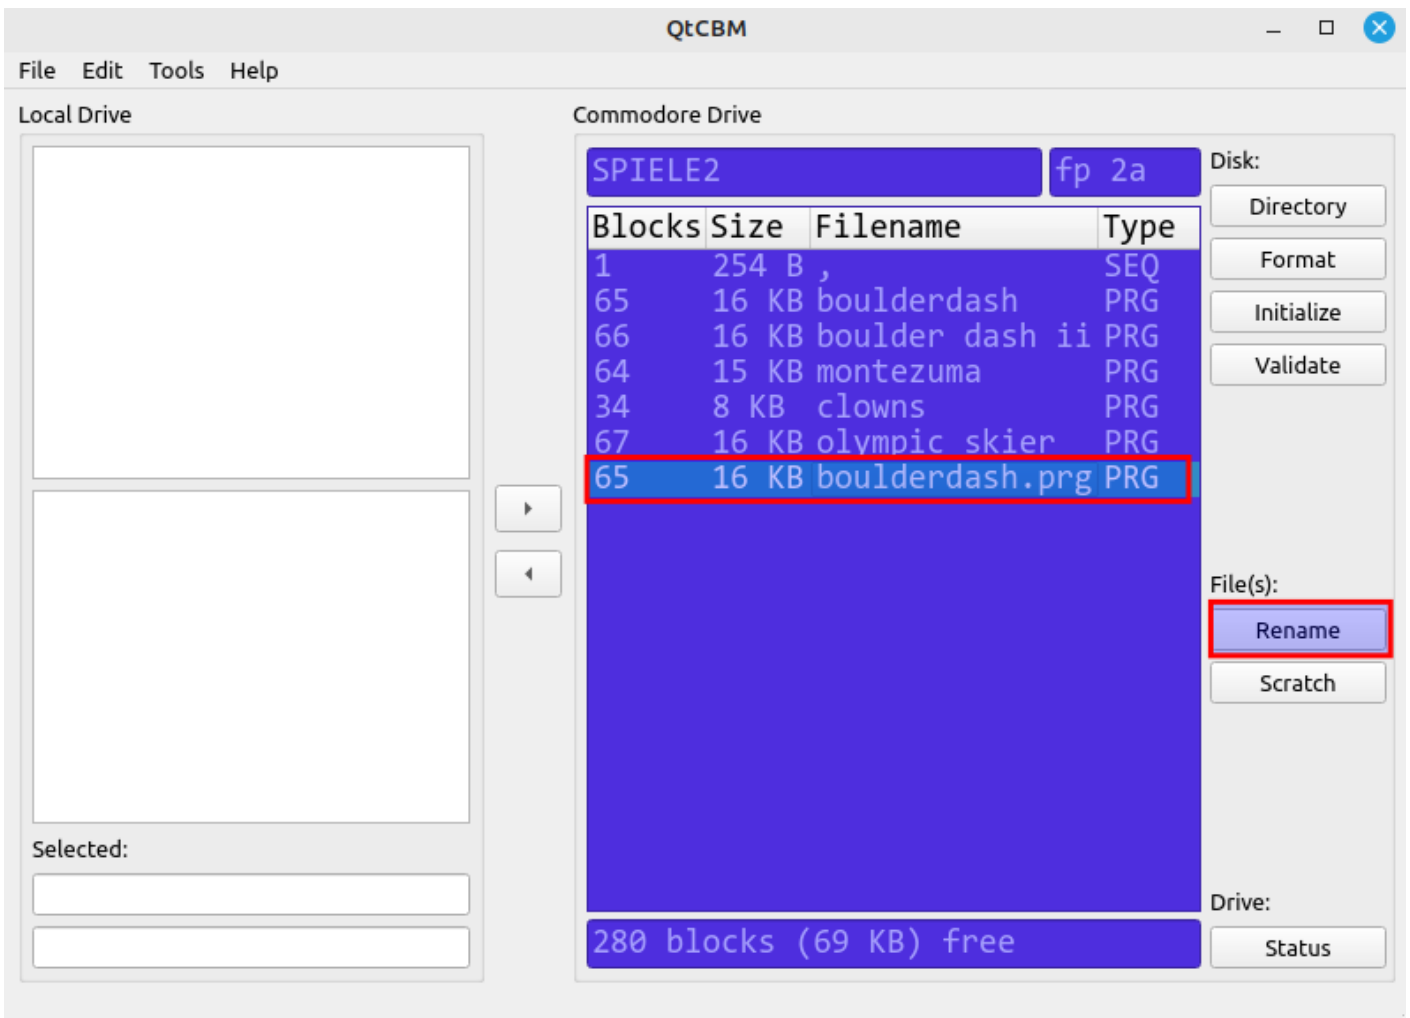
QtCBM

File Edit Tools Help

Local Drive

Selected:

Commodore Drive

SPIELE2

fp 2a

| Blocks | Size | Filename | Type |
|---|---|---|---|
| 1 | 254 B | , | SEQ |
| 65 | 16 KB | boulderdash | PRG |
| 66 | 16 KB | boulder dash ii | PRG |
| 64 | 15 KB | montezuma | PRG |
| 34 | 8 KB | clowns | PRG |
| 67 | 16 KB | olympic skier | PRG |
| 65 | 16 KB | boulderdash.prg | PRG |

280 blocks (69 KB) free

Disk:

Directory

Format

Initialize

Validate

File(s):

Rename

Scratch

Drive:

Status